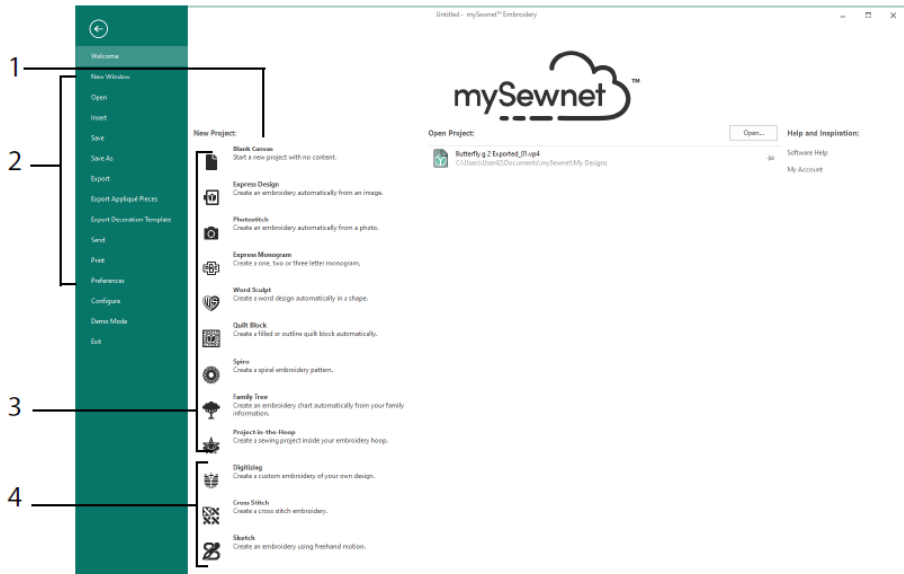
Untitled - mySewnet™ Embroidery

Welcome
New Window
Open
Insert
Save
Save As
Export
Export Appliqué Pieces
Export Decoration Template
Send
Print
Preferences
Configure
Demo Mode
Exit

mySewnet™

New Project:

Blank Canvas
Start a new project with no content.

Express Design
Create an embroidery automatically from an image.

Photostitch
Create an embroidery automatically from a photo.

Express Monogram
Create a one, two or three letter monogram.

Word Sculpt
Create a word design automatically in a shape.

Quilt Block
Create a filled or outline quilt block automatically.

Spiro
Create a spiral embroidery pattern.

Family Tree
Create an embroidery chart automatically from your family information.

Project-in-the-Hoop
Create a sewing project inside your embroidery hoop.

Digitizing
Create a custom embroidery of your own design.

Cross Stitch
Create a cross stitch embroidery.

Sketch
Create an embroidery using freehand motion.

Open Project:
Open...
Butterfly-g 2 Exported_01.vp4
C:\Users\User42\Documents\mySewnet\My Designs

Help and Inspiration:
Software Help
My Account

1
2
3
4